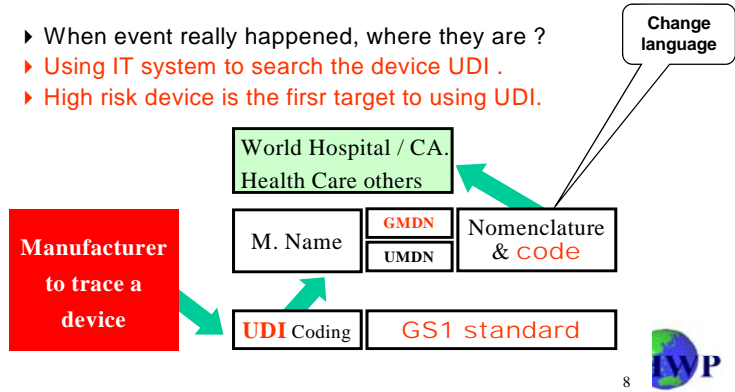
When event really happened, where they are ?
Using IT system to search the device UDI .
High risk device is the firsr target to using UDI.

Change language

World Hospital / CA.
Health Care others

Manufacturer to trace a device

M. Name

GMDN

UMDN

Nomenclature & code

UDI Coding

GS1 standard

8

IWP